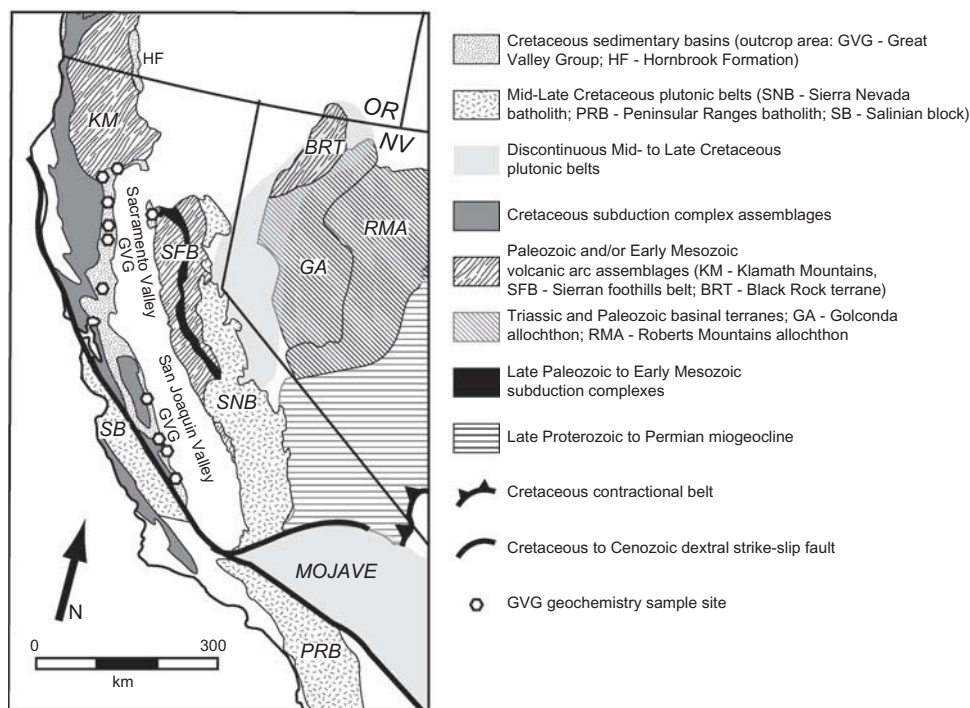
HF

KM

OR

NV

BRT

RMA

GA

SFB

Sacramento Valley GVG

San Joaquin Valley GVG

SNB

SB

MOJAVE

PRB

N

0 300
km

Cretaceous sedimentary basins (outcrop area: GVG - Great Valley Group; HF - Hornbrook Formation)

Mid-Late Cretaceous plutonic belts (SNB - Sierra Nevada batholith; PRB - Peninsular Ranges batholith; SB - Salinian block)

Discontinuous Mid- to Late Cretaceous plutonic belts

Cretaceous subduction complex assemblages

Paleozoic and/or Early Mesozoic volcanic arc assemblages (KM - Klamath Mountains, SFB - Sierran foothills belt; BRT - Black Rock terrane)

Triassic and Paleozoic basinal terranes; GA - Golconda allochthon; RMA - Roberts Mountains allochthon

Late Paleozoic to Early Mesozoic subduction complexes

Late Proterozoic to Permian miogeocline

Cretaceous contractional belt

Cretaceous to Cenozoic dextral strike-slip fault

GVG geochemistry sample site